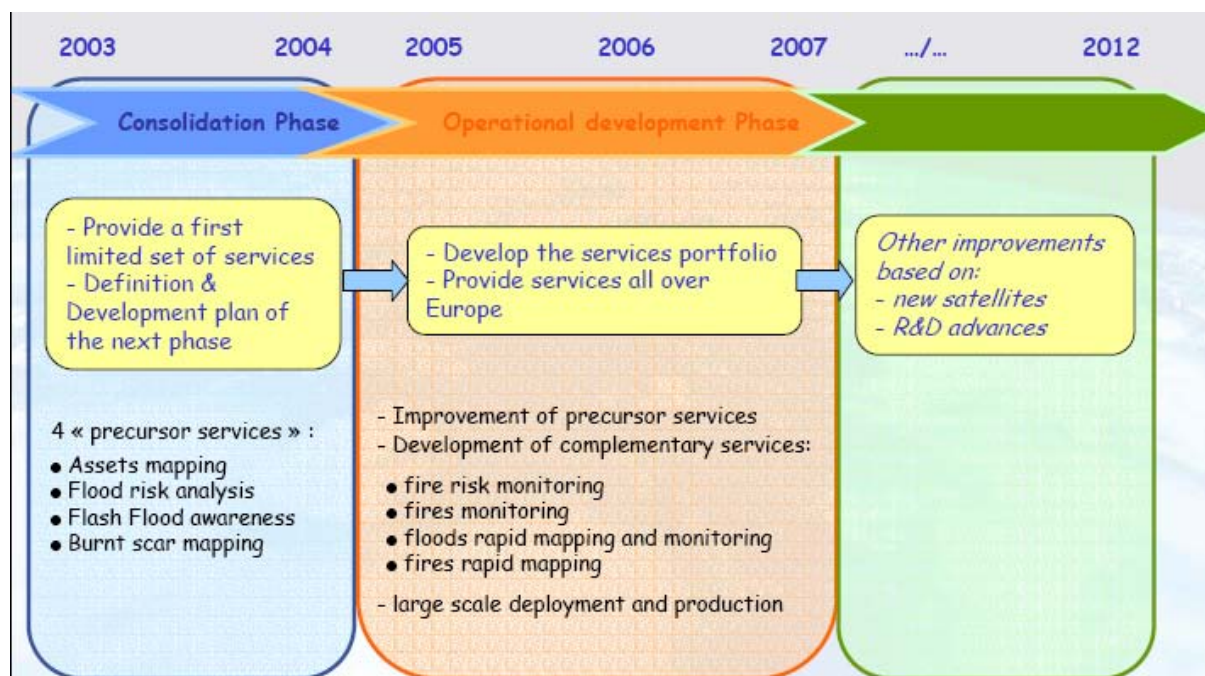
2003 2004 2005 2006 2007 .../... 2012

Consolidation Phase

Operational development Phase

- Provide a first limited set of services
- Definition & Development plan of the next phase

- Develop the services portfolio
- Provide services all over Europe

Other improvements based on:
- new satellites
- R&D advances

4 « precursor services » :
• Assets mapping
• Flood risk analysis
• Flash Flood awareness
• Burnt scar mapping

- Improvement of precursor services
- Development of complementary services:
• fire risk monitoring
• fires monitoring
• floods rapid mapping and monitoring
• fires rapid mapping
- large scale deployment and production